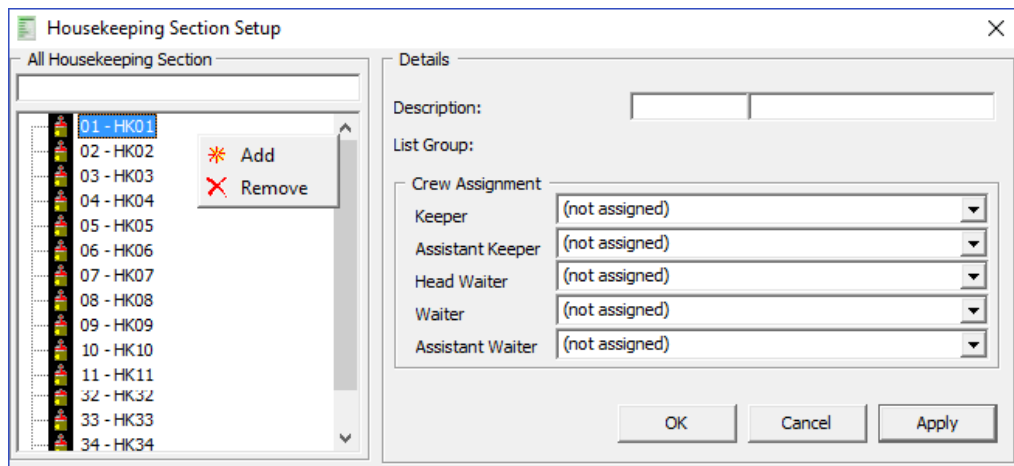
Housekeeping Section Setup

All Housekeeping Section

01 - HK01
02 - HK02
03 - HK03
04 - HK04
05 - HK05
06 - HK06
07 - HK07
08 - HK08
09 - HK09
10 - HK10
11 - HK11
32 - HK32
33 - HK33
34 - HK34

Add
Remove

Details

Description:

List Group:

Crew Assignment

| | |
|---|---|
| Keeper | (not assigned) |
| Assistant Keeper | (not assigned) |
| Head Waiter | (not assigned) |
| Waiter | (not assigned) |
| Assistant Waiter | (not assigned) |

OK Cancel Apply